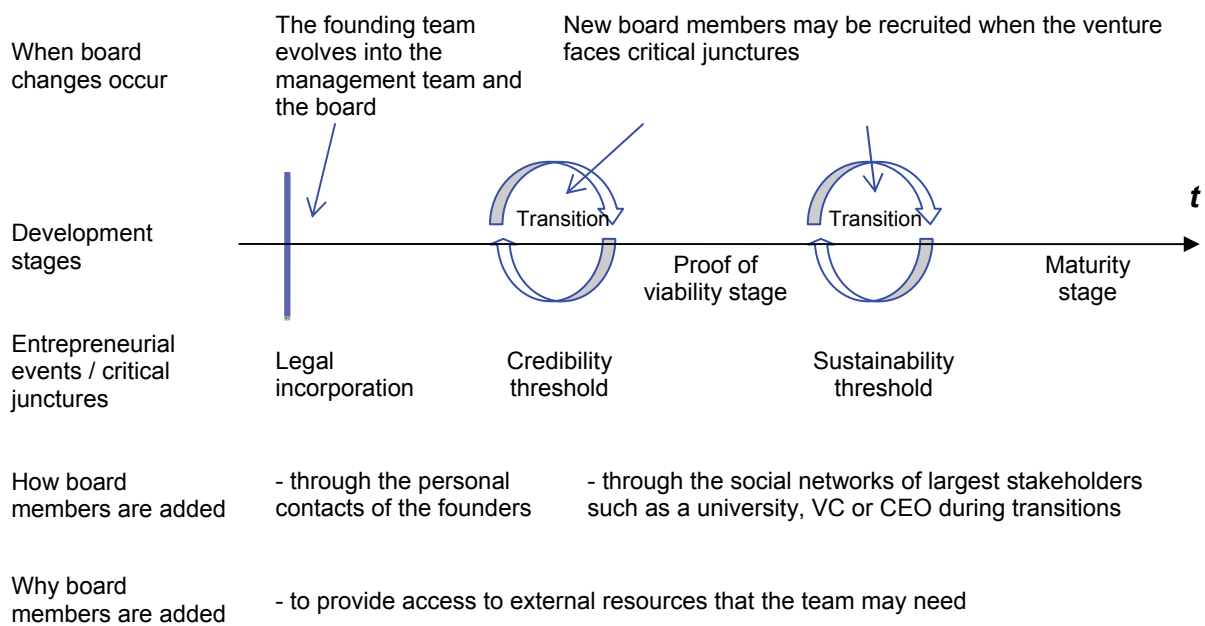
When board changes occur

The founding team evolves into the management team and the board

New board members may be recruited when the venture faces critical junctures

Transition

Transition

*t*

Development stages

Proof of viability stage

Maturity stage

Entrepreneurial events / critical junctures

Legal incorporation

Credibility threshold

Sustainability threshold

How board members are added

- through the personal contacts of the founders

- through the social networks of largest stakeholders such as a university, VC or CEO during transitions

Why board members are added

- to provide access to external resources that the team may need